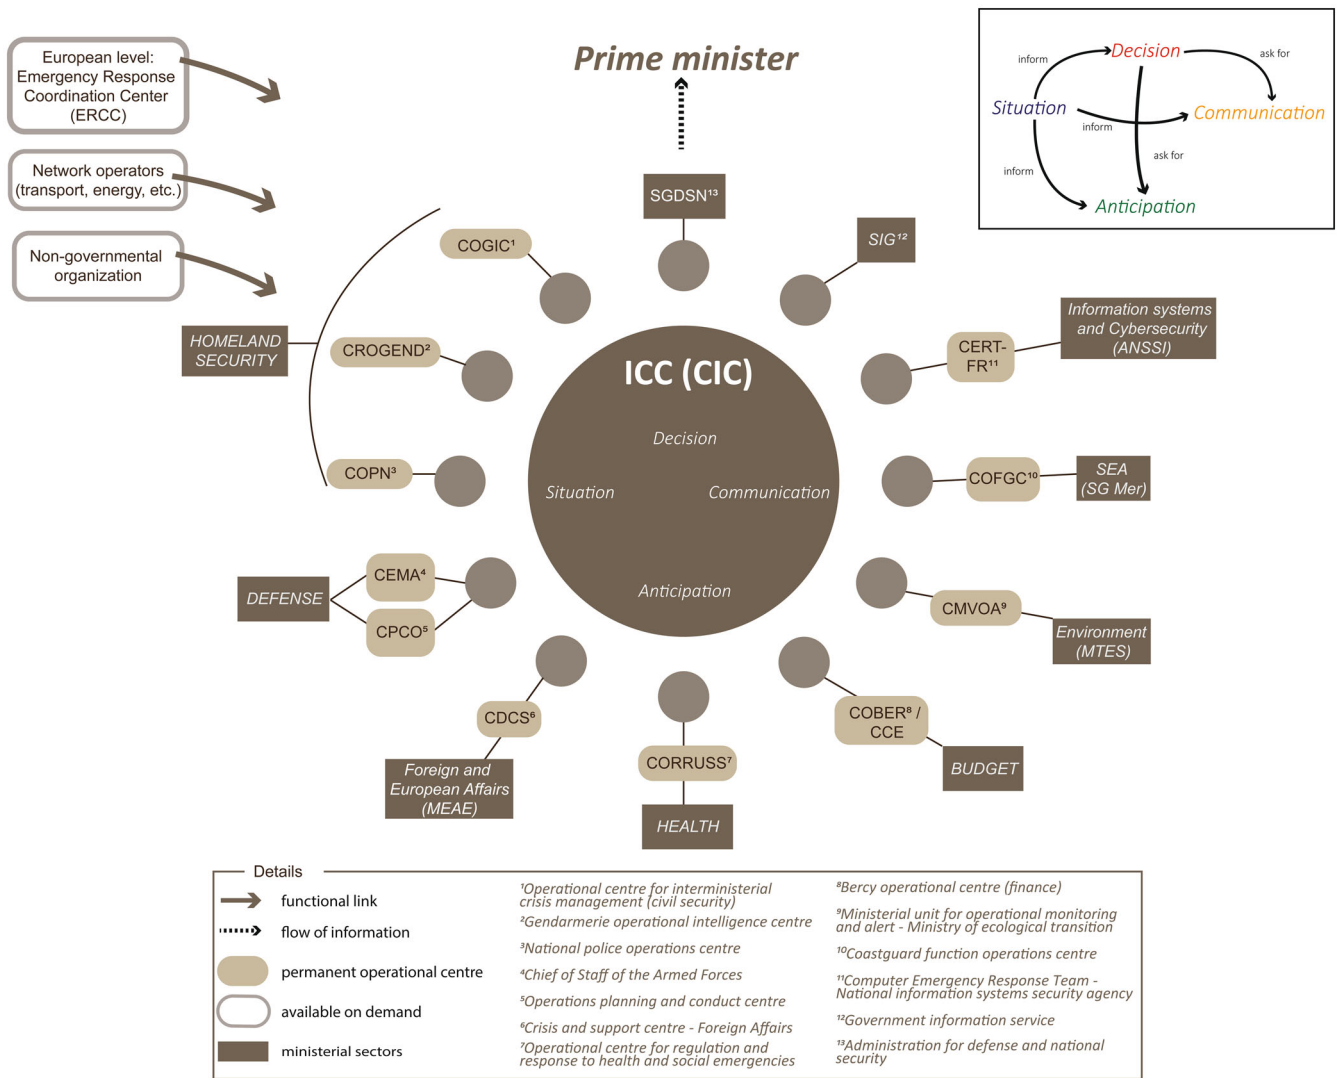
European level: Emergency Response Coordination Center (ERCC)

Network operators (transport, energy, etc.)

Non-governmental organization

Prime minister

inform
Decision
ask for
Situation
inform
Communication
ask for
inform
Anticipation

SGDSN¹³

SIG¹²

COGIC¹

CROGEND²

COPN³

HOMELAND SECURITY

Information systems and Cybersecurity (ANSSI)

CERT-FR¹¹

ICC (CIC)

Decision

Situation

Communication

Anticipation

COFGC¹⁰

SEA (SG Mer)

CEMA⁴

DEFENSE

CPCO⁵

CMVOA⁹

Environment (MTES)

CDCS⁶

Foreign and European Affairs (MEAE)

CORRUSS⁷

HEALTH

COBER⁸ / CCE

BUDGET

Details

functional link

flow of information

permanent operational centre

available on demand

ministerial sectors

¹Operational centre for interministerial crisis management (civil security)

²Gendarmerie operational intelligence centre

³National police operations centre

⁴Chief of Staff of the Armed Forces

⁵Operations planning and conduct centre

⁶Crisis and support centre - Foreign Affairs

⁷Operational centre for regulation and response to health and social emergencies

⁸Bercy operational centre (finance)

⁹Ministerial unit for operational monitoring and alert - Ministry of ecological transition

¹⁰Coastguard function operations centre

¹¹Computer Emergency Response Team - National information systems security agency

¹²Government information service

¹³Administration for defense and national security